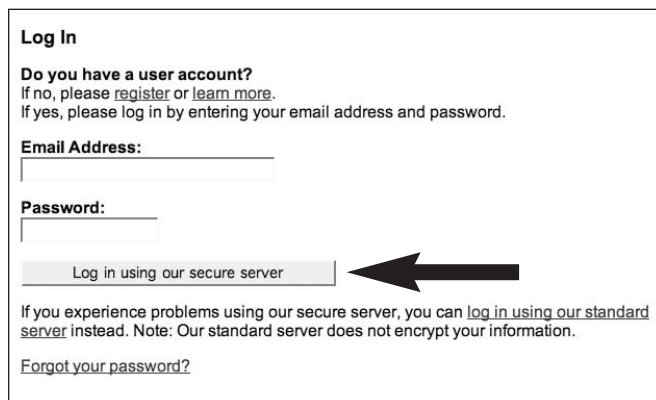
Log In

Do you have a user account?
If no, please register or learn more.
If yes, please log in by entering your email address and password.

Email Address:

Password:

Log in using our secure server

If you experience problems using our secure server, you can log in using our standard server instead. Note: Our standard server does not encrypt your information.

Forgot your password?